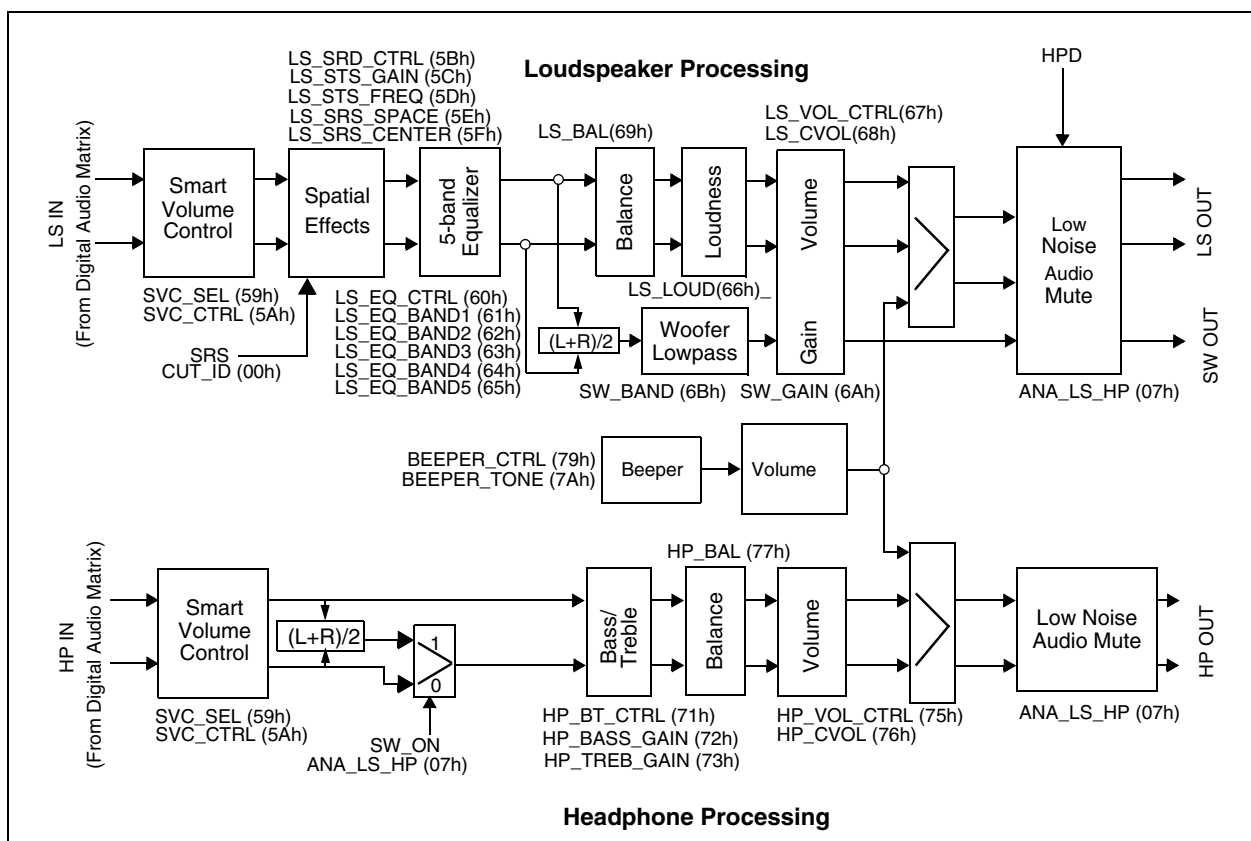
Loudspeaker Processing

HPD

LS_SRD_CTRL (5Bh)
LS_STS_GAIN (5Ch)
LS_STS_FREQ (5Dh)
LS_SRS_SPACE (5Eh)
LS_SRS_CENTER (5Fh)

LS_BAL(69h)

LS_VOL_CTRL(67h)
LS_CVOL(68h)

LS IN
(From Digital Audio Matrix)

Smart Volume Control

Spatial Effects

5-band Equalizer

Balance

Loudness

Volume

Low Noise Audio Mute

LS OUT

SVC_SEL (59h)
SVC_CTRL (5Ah)

LS_EQ_CTRL (60h)
LS_EQ_BAND1 (61h)
LS_EQ_BAND2 (62h)
LS_EQ_BAND3 (63h)
LS_EQ_BAND4 (64h)
LS_EQ_BAND5 (65h)

LS_LOUD(66h)_

(L+R)/2

Woofer Lowpass

Gain

SW OUT

SRS
CUT_ID (00h)

SW_BAND (6Bh)

SW_GAIN (6Ah)

ANA_LS_HP (07h)

BEEPER_CTRL (79h)
BEEPER_TONE (7Ah)

Beeper

Volume

HP_BAL (77h)

HP IN
(From Digital Audio Matrix)

Smart Volume Control

(L+R)/2

1

0

Bass/ Treble

Balance

Volume

Low Noise Audio Mute

HP OUT

SVC_SEL (59h)
SVC_CTRL (5Ah)

SW_ON
ANA_LS_HP (07h)

HP_BT_CTRL (71h)
HP_BASS_GAIN (72h)
HP_TREB_GAIN (73h)

HP_VOL_CTRL (75h)
HP_CVOL (76h)

ANA_LS_HP (07h)

Headphone Processing